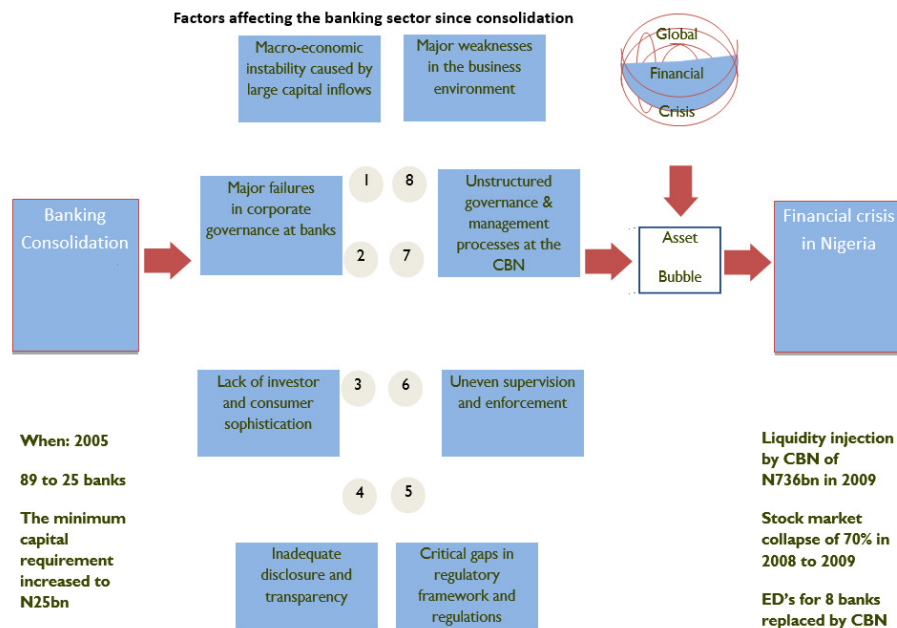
Factors affecting the banking sector since consolidation

Macro-economic instability caused by large capital inflows

Major weaknesses in the business environment

Global

Financial

Crisis

Banking Consolidation

Major failures in corporate governance at banks

1

8

2

7

Unstructured governance & management processes at the CBN

Asset

Bubble

Financial crisis in Nigeria

Lack of investor and consumer sophistication

3

6

Uneven supervision and enforcement

When: 2005

89 to 25 banks

The minimum capital requirement increased to N25bn

4

5

Inadequate disclosure and transparency

Critical gaps in regulatory framework and regulations

Liquidity injection by CBN of N736bn in 2009

Stock market collapse of 70% in 2008 to 2009

ED's for 8 banks replaced by CBN